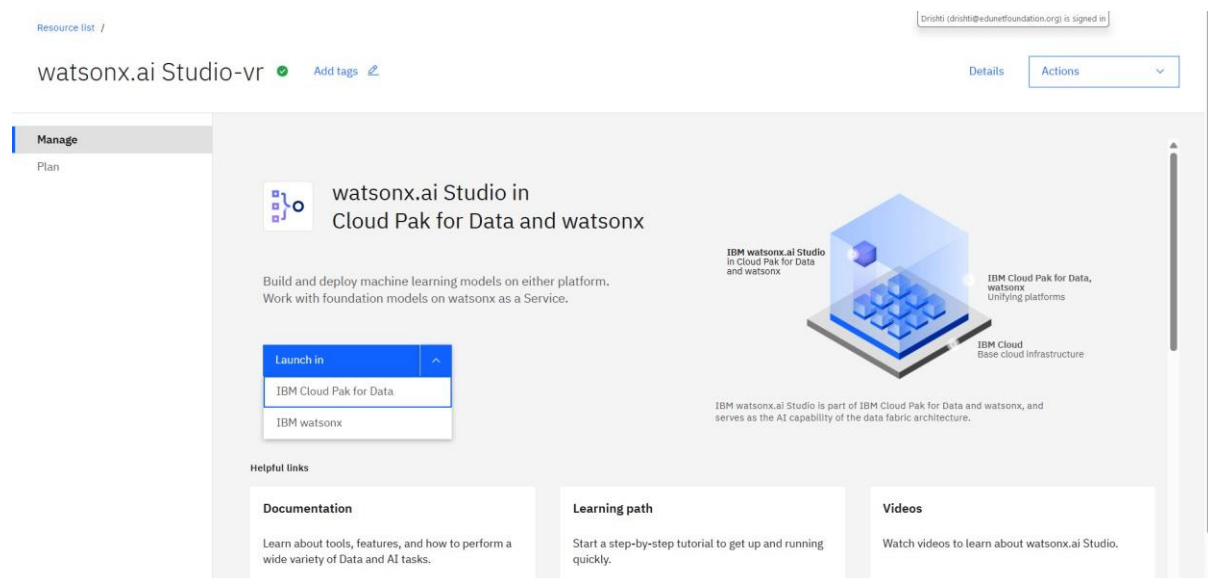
Resource list /

Drishti (drishti@edunetfoundation.org) is signed in

watsonx.ai Studio-vr

Add tags

Details

Actions

Manage

Plan

watsonx.ai Studio in Cloud Pak for Data and watsonx

Build and deploy machine learning models on either platform. Work with foundation models on watsonx as a Service.

Launch in

IBM Cloud Pak for Data

IBM watsonx

IBM watsonx.ai Studio in Cloud Pak for Data and watsonx

IBM Cloud Pak for Data, watsonx Unifying platforms

IBM Cloud Base cloud infrastructure

IBM watsonx.ai Studio is part of IBM Cloud Pak for Data and watsonx, and serves as the AI capability of the data fabric architecture.

Helpful links

Documentation

Learn about tools, features, and how to perform a wide variety of Data and AI tasks.

Learning path

Start a step-by-step tutorial to get up and running quickly.

Videos

Watch videos to learn about watsonx.ai Studio.